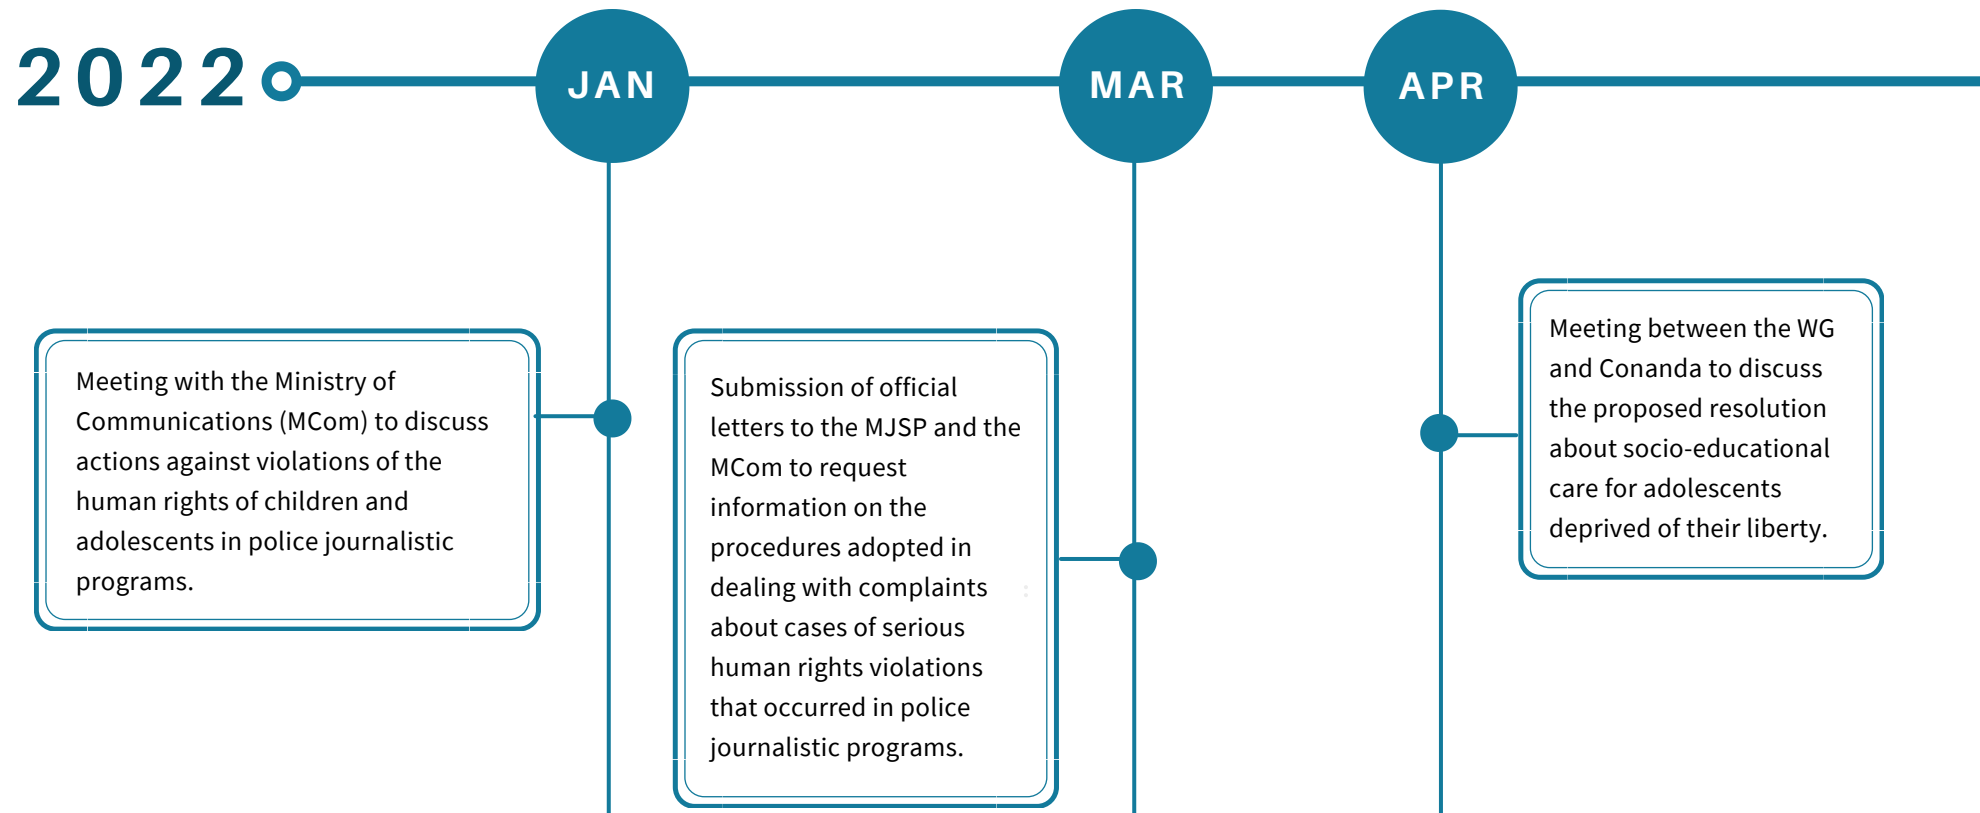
2022

JAN

MAR

APR

Meeting with the Ministry of Communications (MCom) to discuss actions against violations of the human rights of children and adolescents in police journalistic programs.

Submission of official letters to the MJSP and the MCom to request information on the procedures adopted in dealing with complaints about cases of serious human rights violations that occurred in police journalistic programs.

Meeting between the WG and Conanda to discuss the proposed resolution about socio-educational care for adolescents deprived of their liberty.